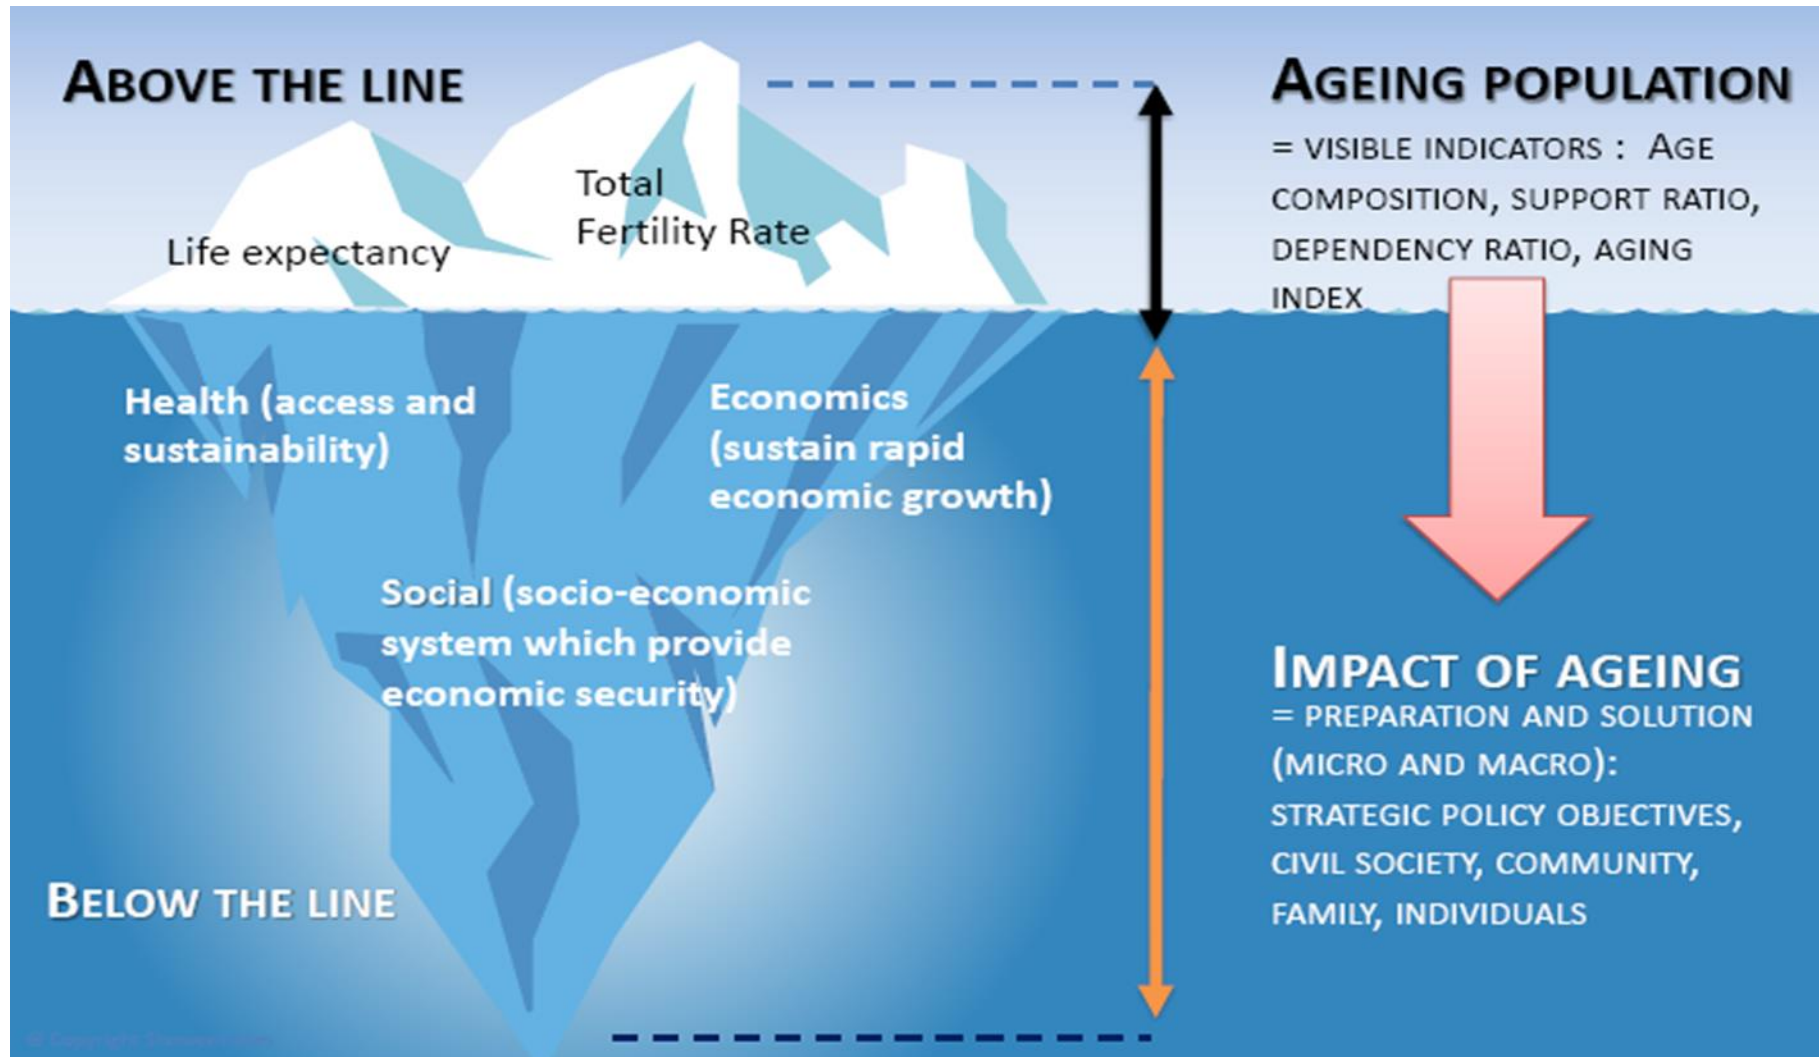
ABOVE THE LINE

Total Fertility Rate

Life expectancy

AGEING POPULATION

= VISIBLE INDICATORS : AGE COMPOSITION, SUPPORT RATIO, DEPENDENCY RATIO, AGING INDEX

Health (access and sustainability)

Economics (sustain rapid economic growth)

Social (socio-economic system which provide economic security)

IMPACT OF AGEING

= PREPARATION AND SOLUTION (MICRO AND MACRO): STRATEGIC POLICY OBJECTIVES, CIVIL SOCIETY, COMMUNITY, FAMILY, INDIVIDUALS

BELOW THE LINE

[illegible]